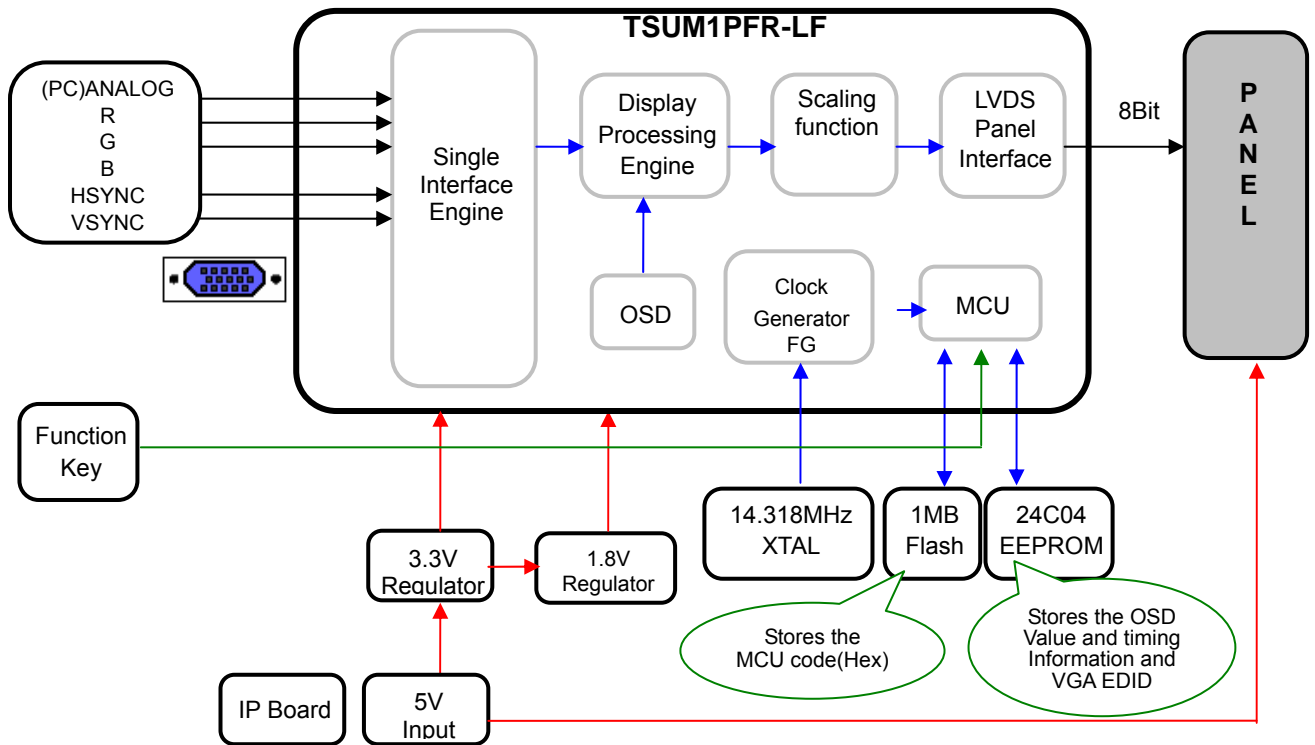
TSUM1PFR-LF

(PC)ANALOG
R
G
B
HSYNC
VSYNC

Single Interface Engine

Display Processing Engine

Scaling function

LVDS Panel Interface

8Bit

P
A
N
E
L

OSD

Clock Generator FG

MCU

Function Key

14.318MHz XTAL

1MB Flash

24C04 EEPROM

3.3V Regulator

1.8V Regulator

Stores the MCU code(Hex)

Stores the OSD Value and timing Information and VGA EDID

IP Board

5V Input